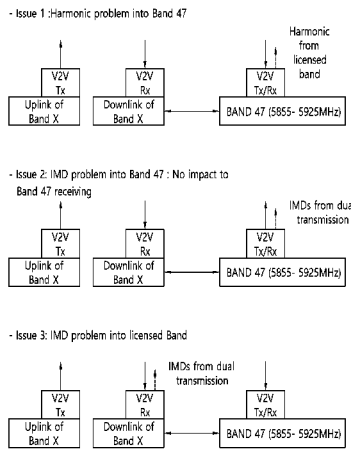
- Issue 1 :Harmonic problem into Band 47

Harmonic from licensed band

V2V Tx

V2V Rx

V2V Tx/Rx

Uplink of Band X

Downlink of Band X

BAND 47 (5855- 5925MHz)

- Issue 2: IMD problem into Band 47 : No impact to Band 47 receiving

IMDs from dual transmission

V2V Tx

V2V Rx

V2V Tx/Rx

Uplink of Band X

Downlink of Band X

BAND 47 (5855- 5925MHz)

- Issue 3: IMD problem into licensed Band

IMDs from dual transmission

V2V Tx

V2V Rx

V2V Tx/Rx

Uplink of Band X

Downlink of Band X

BAND 47 (5855- 5925MHz)